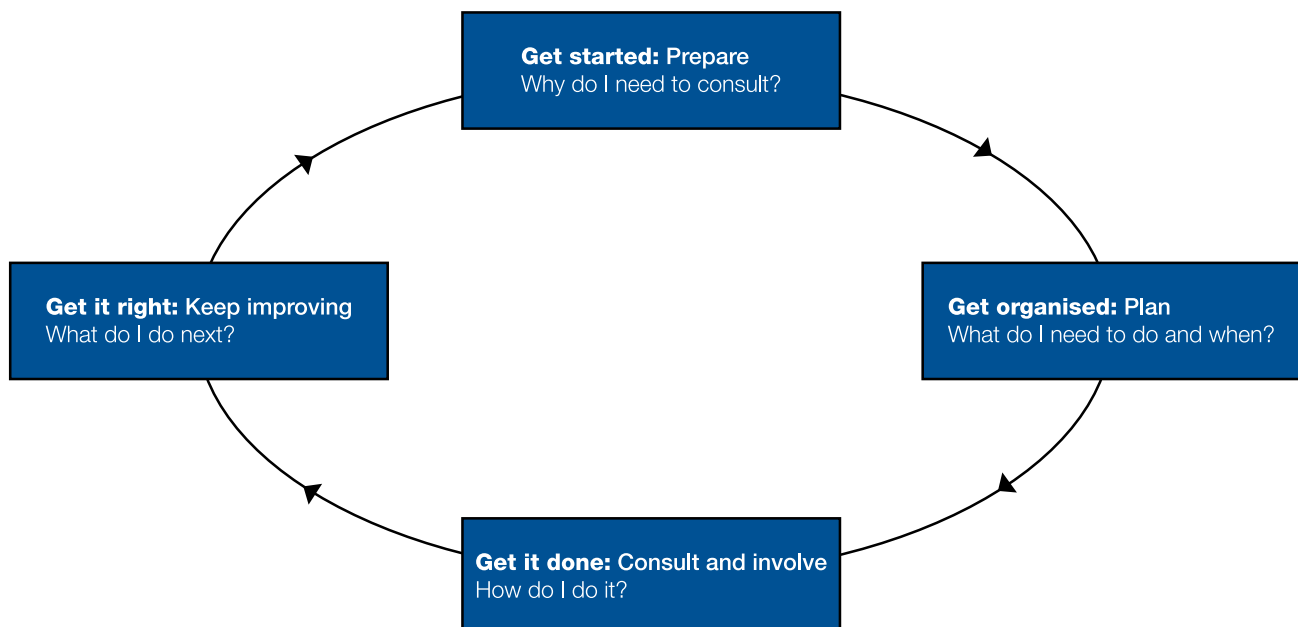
**Get started:** Prepare
Why do I need to consult?

**Get organised:** Plan
What do I need to do and when?

**Get it done:** Consult and involve
How do I do it?

**Get it right:** Keep improving
What do I do next?